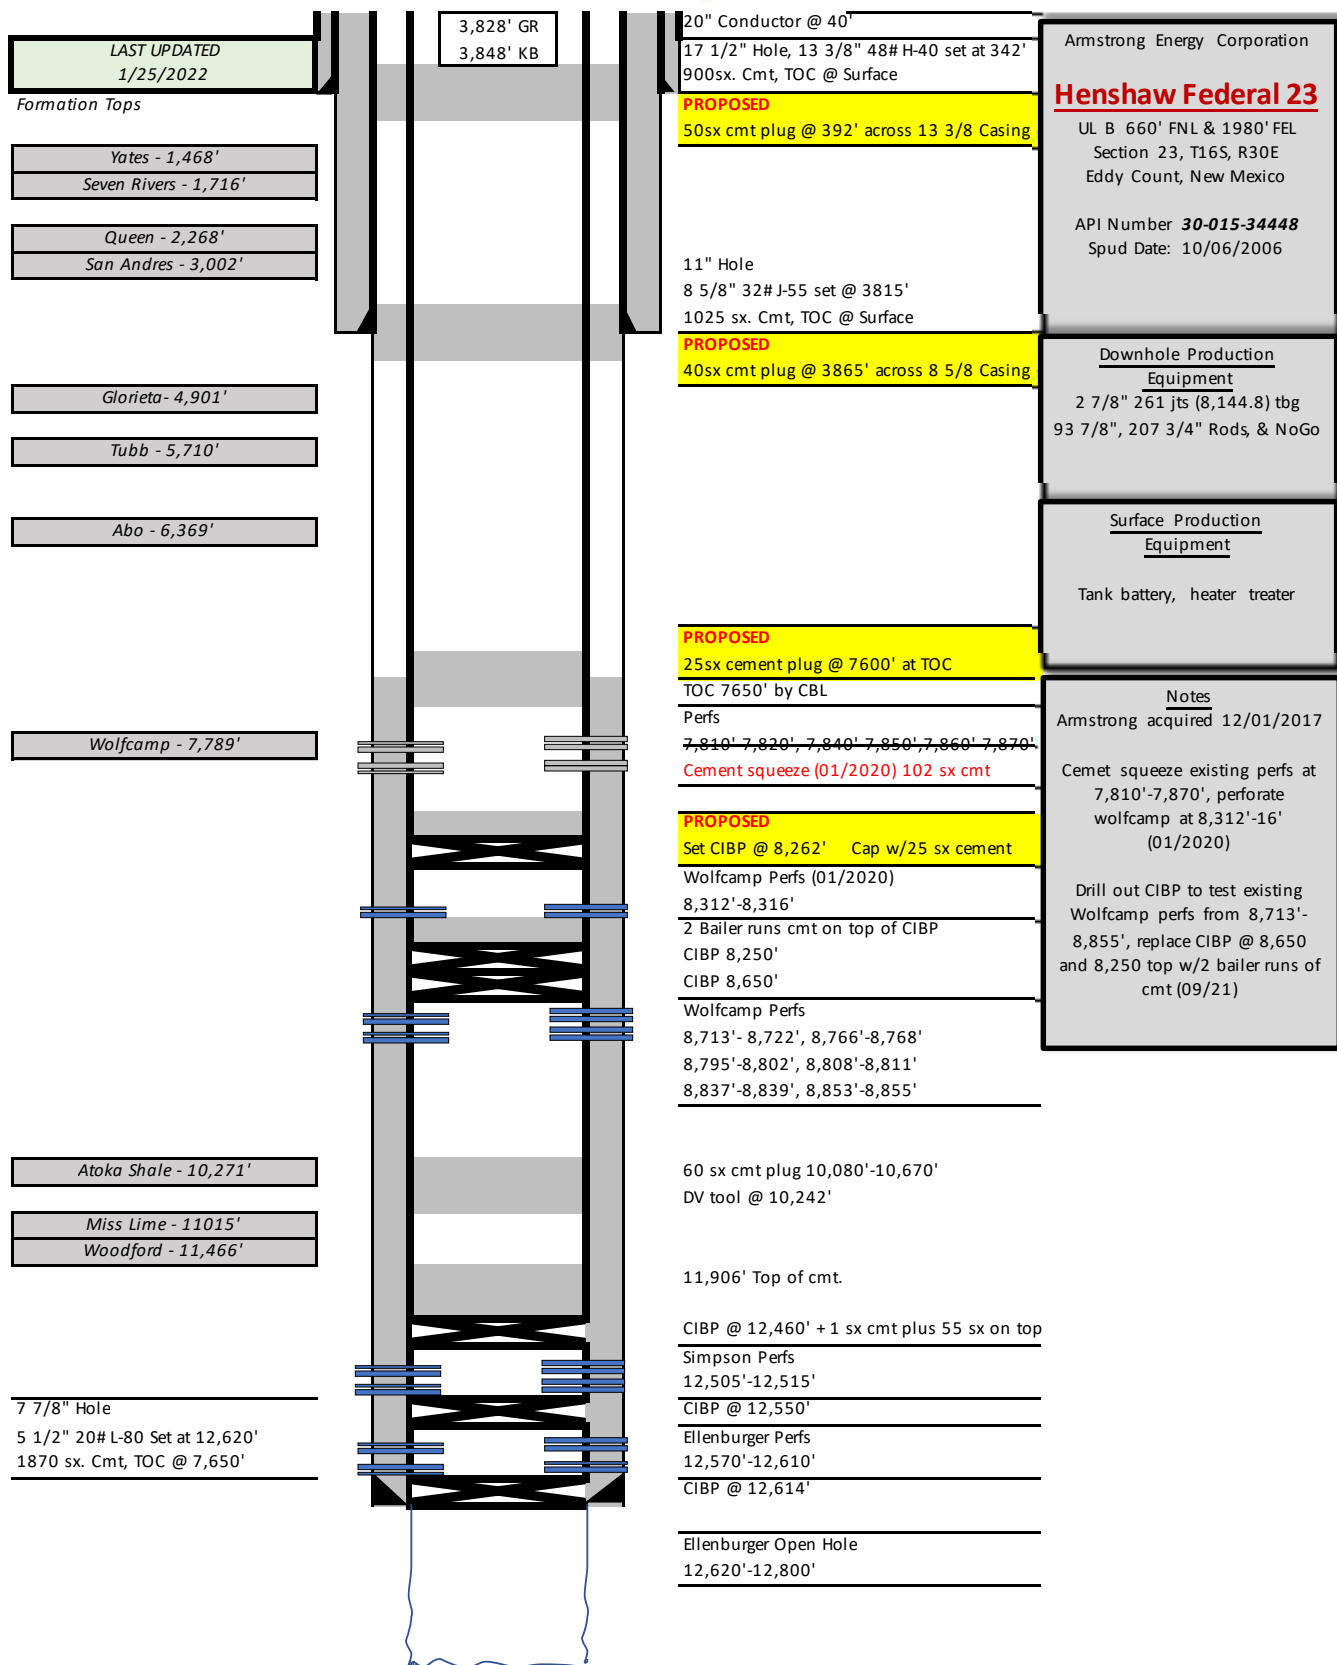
LAST UPDATED
1/25/2022

Formation Tops

Yates - 1,468'
Seven Rivers - 1,716'

Queen - 2,268'
San Andres - 3,002'

Glorieta- 4,901'

Tubb - 5,710'

Abo - 6,369'

Wolfcamp - 7,789'

Atoka Shale - 10,271'

Miss Lime - 11015'
Woodford - 11,466'

7 7/8" Hole
5 1/2" 20# L-80 Set at 12,620'
1870 sx. Cmt, TOC @ 7,650'

3,828' GR
3,848' KB

20" Conductor @ 40'
17 1/2" Hole, 13 3/8" 48# H-40 set at 342'
900sx. Cmt, TOC @ Surface

PROPOSED
50sx cmt plug @ 392' across 13 3/8 Casing

11" Hole
8 5/8" 32# J-55 set @ 3815'
1025 sx. Cmt, TOC @ Surface

PROPOSED
40sx cmt plug @ 3865' across 8 5/8 Casing

PROPOSED
25sx cement plug @ 7600' at TOC

TOC 7650' by CBL

Perfs
7,810' 7,820', 7,840' 7,850',7,860' 7,870'
Cement squeeze (01/2020) 102 sx cmt

PROPOSED
Set CIBP @ 8,262' Cap w/25 sx cement

Wolfcamp Perfs (01/2020)
8,312'-8,316'

2 Bailer runs cmt on top of CIBP
CIBP 8,250'
CIBP 8,650'

Wolfcamp Perfs
8,713'- 8,722', 8,766'-8,768'
8,795'-8,802', 8,808'-8,811'
8,837'-8,839', 8,853'-8,855'

60 sx cmt plug 10,080'-10,670'
DV tool @ 10,242'

11,906' Top of cmt.

CIBP @ 12,460' + 1 sx cmt plus 55 sx on top

Simpson Perfs
12,505'-12,515'

CIBP @ 12,550'

Ellenburger Perfs
12,570'-12,610'

CIBP @ 12,614'

Ellenburger Open Hole
12,620'-12,800'

Armstrong Energy Corporation

Henshaw Federal 23

UL B 660' FNL & 1980' FEL
Section 23, T16S, R30E
Eddy Count, New Mexico

API Number 30-015-34448
Spud Date: 10/06/2006

Downhole Production Equipment
2 7/8" 261 jts (8,144.8) tbg
93 7/8", 207 3/4" Rods, & NoGo

Surface Production Equipment

Tank battery, heater treater

Notes
Armstrong acquired 12/01/2017

Cemet squeeze existing perfs at 7,810'-7,870', perforate wolfcamp at 8,312'-16' (01/2020)

Drill out CIBP to test existing Wolfcamp perfs from 8,713'-8,855', replace CIBP @ 8,650 and 8,250 top w/2 bailer runs of cmt (09/21)